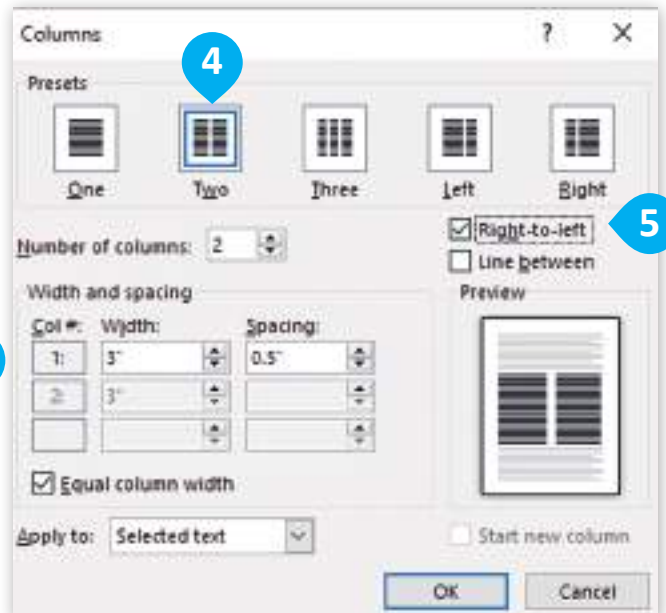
Columns
?
×
Presets
4
One
Two
Three
Left
Right
5
Number of columns: 2
Right-to-left
Line between
Width and spacing
Preview
Col #:
Width:
Spacing:
1:
3"
0.5"
2:
3"
Equal column width
Apply to: Selected text
Start new column
OK
Cancel